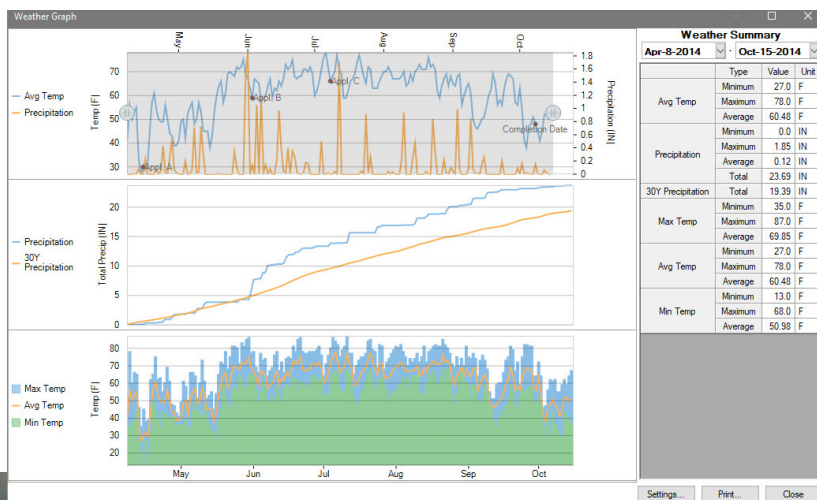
Weather Graph

May Jun Jul Aug Sep Oct

Avg Temp
Precipitation

Temp [F]
70 60 50 40 30

Appl. A
Appl. B
Appl. C
Completion Date

1.8 1.6 1.4 1.2 1 0.8 0.6 0.4 0.2 0
Precipitation [IN]

Precipitation
30Y Precipitation

Total Precip [IN]
20 15 10 5 0

Max Temp
Avg Temp
Min Temp

Temp [F]
80 75 70 65 60 55 50 45 40 35 30 25 20

May Jun Jul Aug Sep Oct

Weather Summary
Apr-8-2014 - Oct-15-2014

| | Type | Value | Unit |
|---|---|---|---|
| Avg Temp | Minimum | 27.0 | F |
| | Maximum | 78.0 | F |
| | Average | 60.48 | F |
| Precipitation | Minimum | 0.0 | IN |
| | Maximum | 1.85 | IN |
| | Average | 0.12 | IN |
| | Total | 23.69 | IN |
| 30Y Precipitation | Total | 19.39 | IN |
| Max Temp | Minimum | 35.0 | F |
| | Maximum | 87.0 | F |
| | Average | 69.85 | F |
| Avg Temp | Minimum | 27.0 | F |
| | Maximum | 78.0 | F |
| | Average | 60.48 | F |
| Min Temp | Minimum | 13.0 | F |
| | Maximum | 68.0 | F |
| | Average | 50.98 | F |

Settings... Print... Close